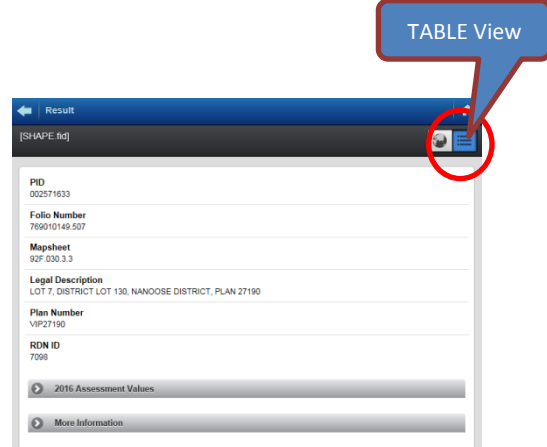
TABLE View

Result

[SHAPE.fid]

PID
002571633

Folio Number
769010149.507

Mapsheet
92F.030.3.3

Legal Description
LOT 7, DISTRICT LOT 130, NANOOSE DISTRICT, PLAN 27190

Plan Number
VIP27190

RDN ID
7098

2016 Assessment Values

More Information